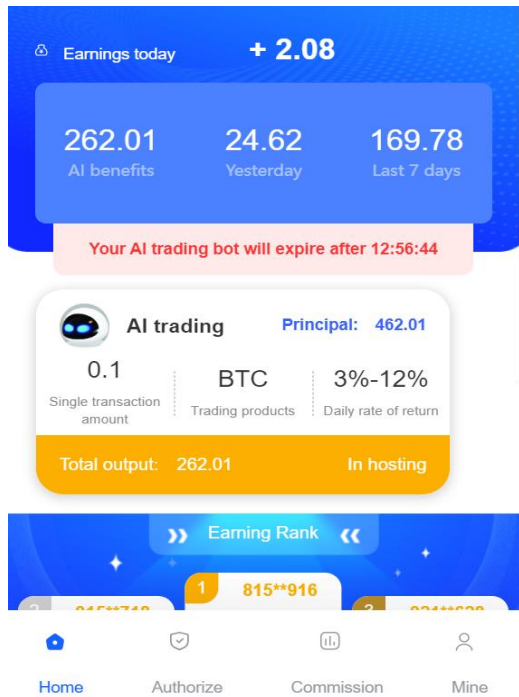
Earnings today + 2.08

262.01
AI benefits

24.62
Yesterday

169.78
Last 7 days

Your AI trading bot will expire after 12:56:44

AI trading
Principal: 462.01

0.1
Single transaction amount

BTC
Trading products

3%-12%
Daily rate of return

Total output: 262.01
In hosting

» Earning Rank «

2 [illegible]
1 815**916
3 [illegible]

Home
Authorize
Commission
Mine